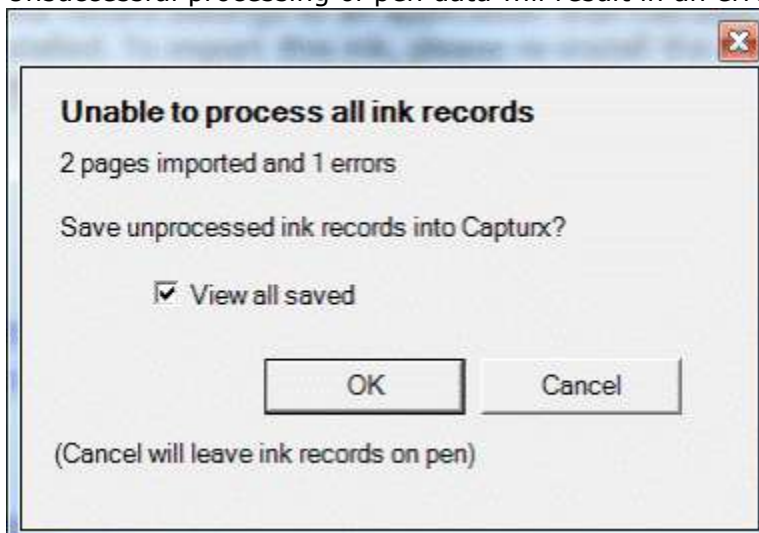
Unsuccessful processing of pen data will result in an err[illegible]

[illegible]

Unable to process all ink records

2 pages imported and 1 errors

Save unprocessed ink records into Capturx?

View all saved

OK

Cancel

(Cancel will leave ink records on pen)